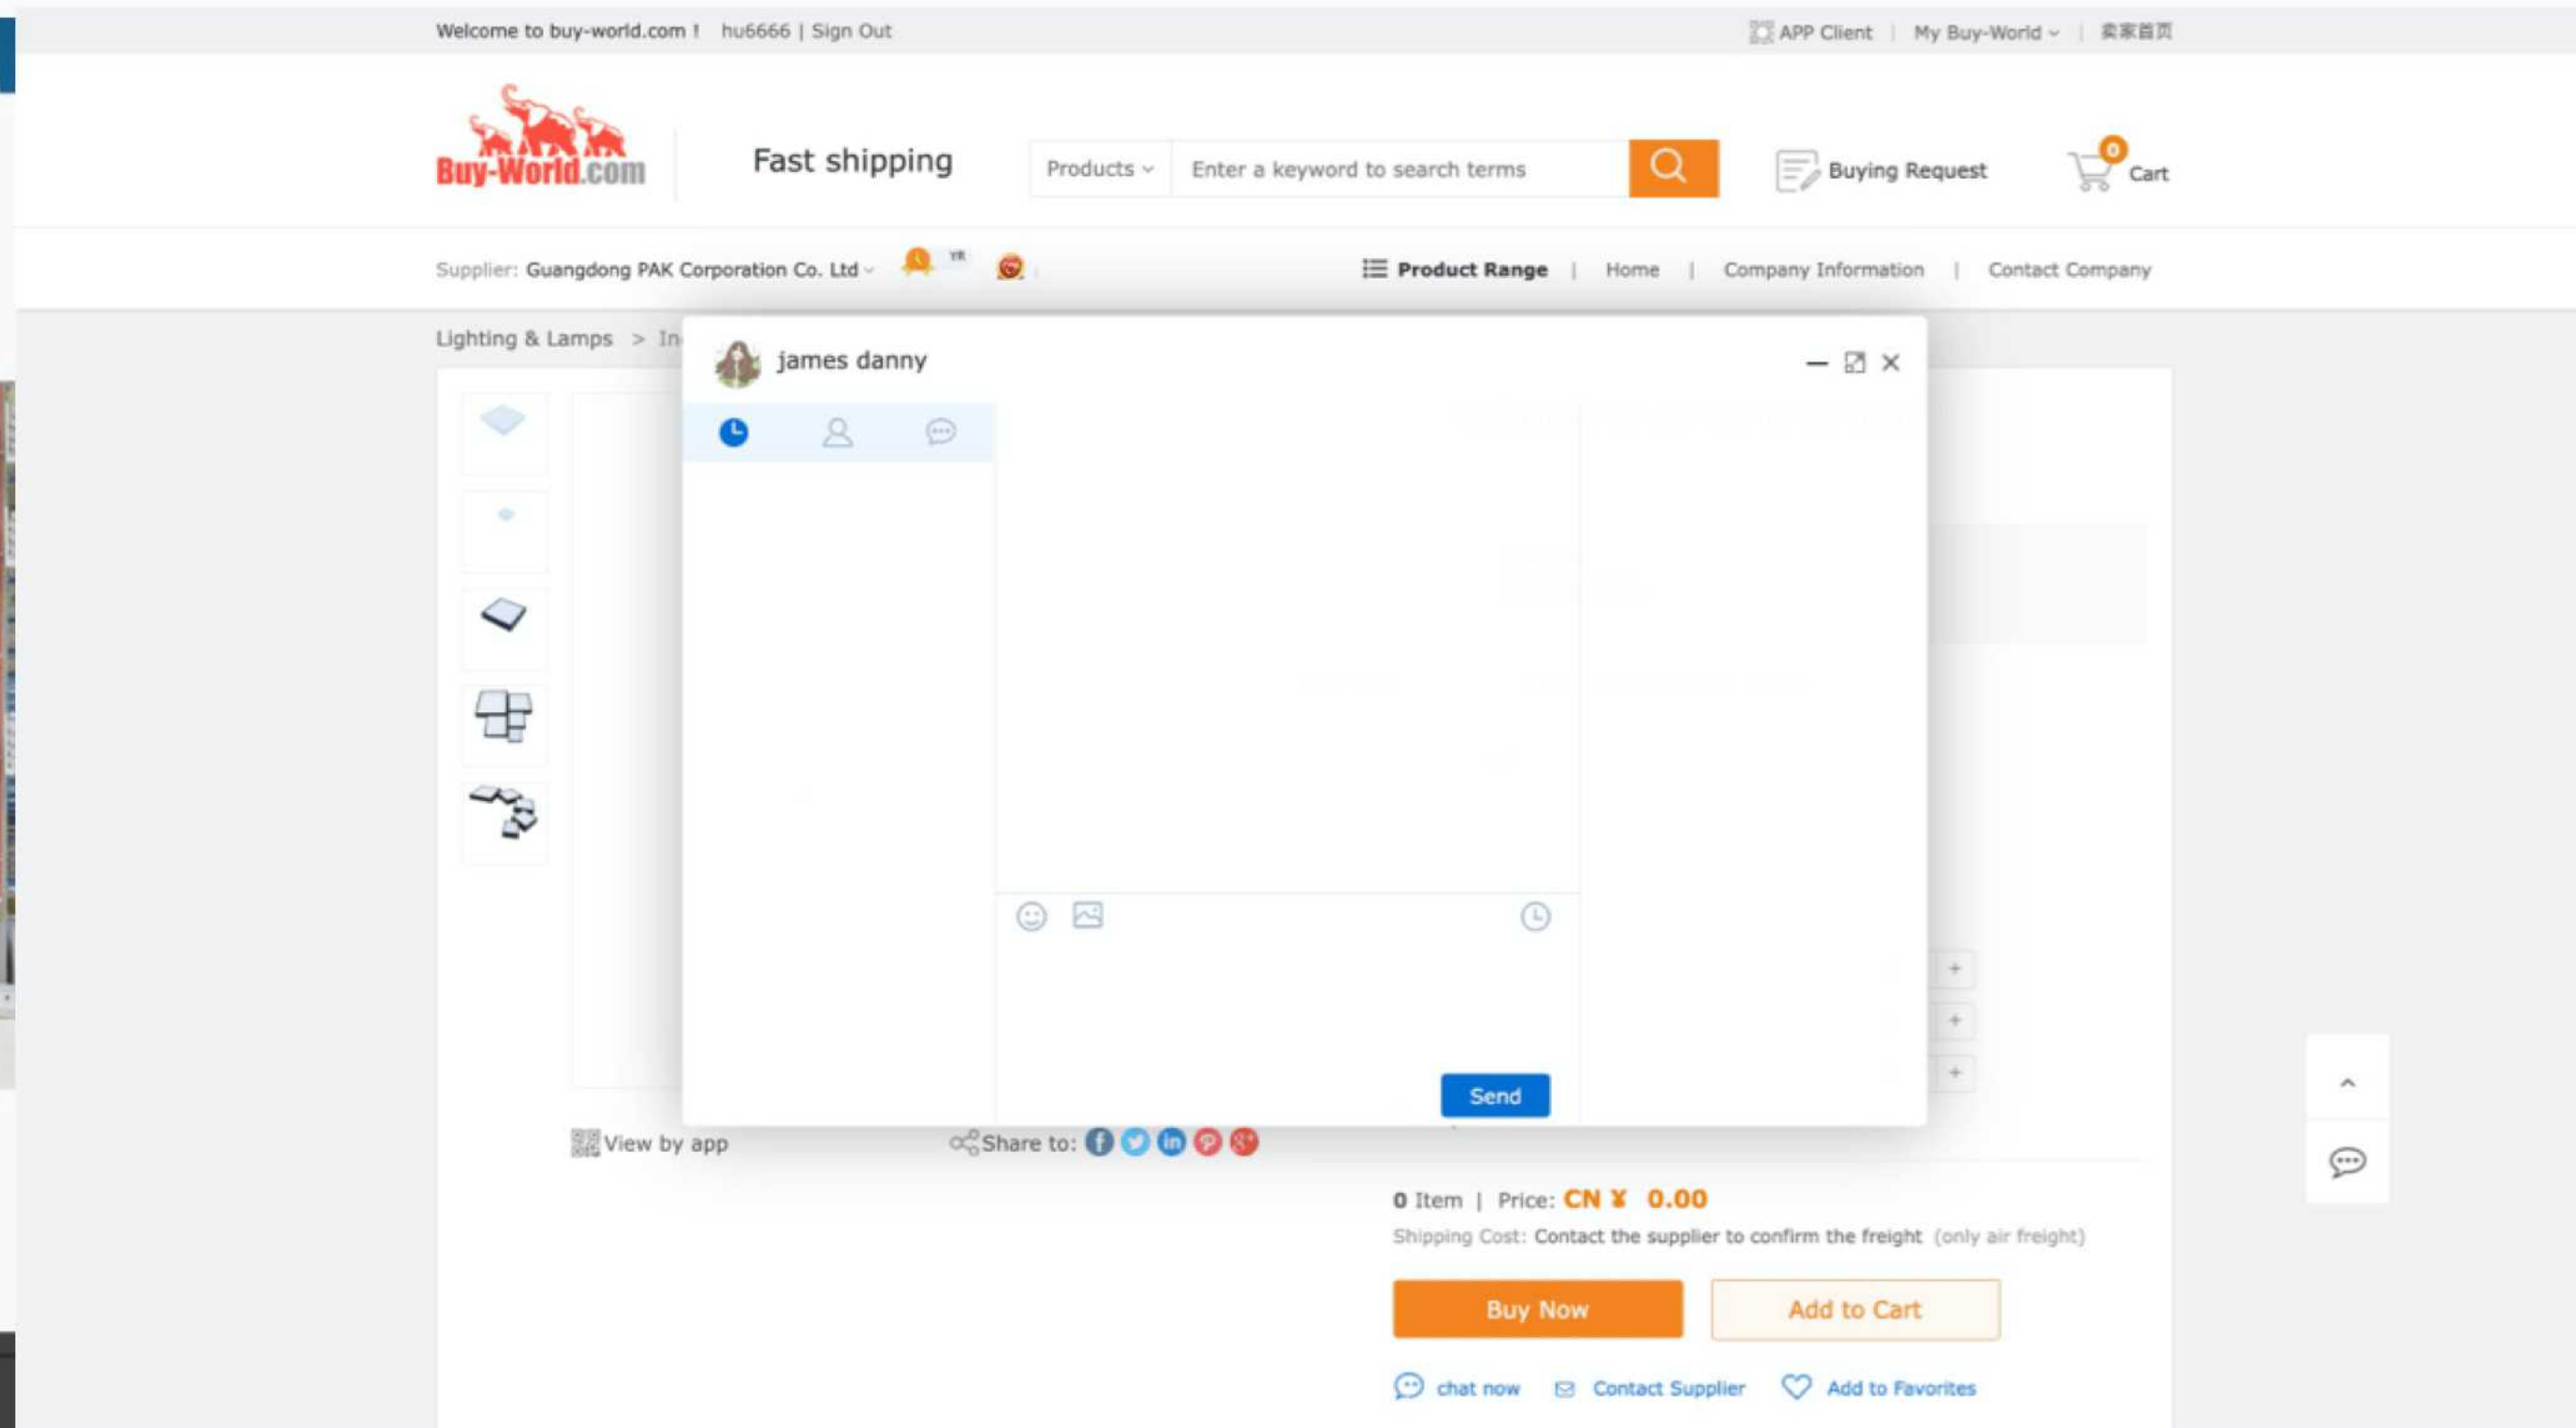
Welcome to buy-world.com ! hu6666 | Sign Out

APP Client | My Buy-World | 卖家首页

Buy-World.com

Fast shipping

Products

Enter a keyword to search terms

Buying Request

0

Cart

Supplier: Guangdong PAK Corporation Co. Ltd

YR

Product Range | Home | Company Information | Contact Company

Lighting & Lamps > In

james danny

Send

View by app

Share to:

0 Item | Price: CN ¥ 0.00

Shipping Cost: Contact the supplier to confirm the freight (only air freight)

Buy Now

Add to Cart

chat now

Contact Supplier

Add to Favorites